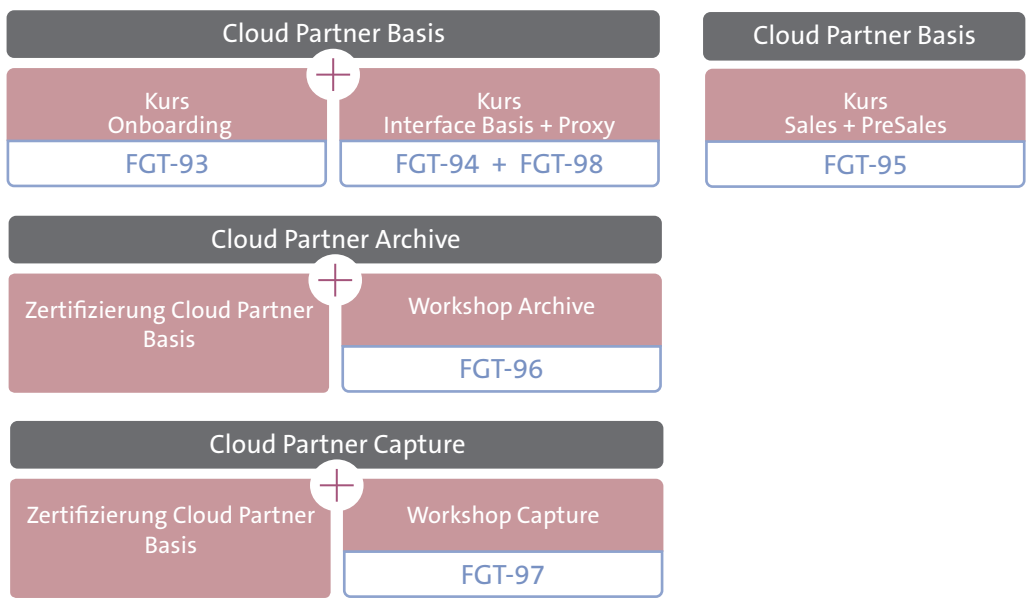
Cloud Partner Basis

+

Kurs
Onboarding

FGT-93

Kurs
Interface Basis + Proxy

FGT-94 + FGT-98

Cloud Partner Basis

Kurs
Sales + PreSales

FGT-95

Cloud Partner Archive

+

Zertifizierung Cloud Partner Basis

Workshop Archive

FGT-96

Cloud Partner Capture

+

Zertifizierung Cloud Partner Basis

Workshop Capture

FGT-97